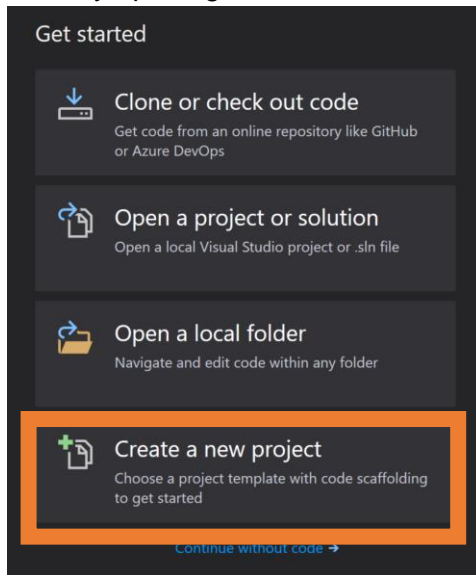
Get started

Clone or check out code
Get code from an online repository like GitHub or Azure DevOps

Open a project or solution
Open a local Visual Studio project or .sln file

Open a local folder
Navigate and edit code within any folder

Create a new project
Choose a project template with code scaffolding to get started

Continue without code →